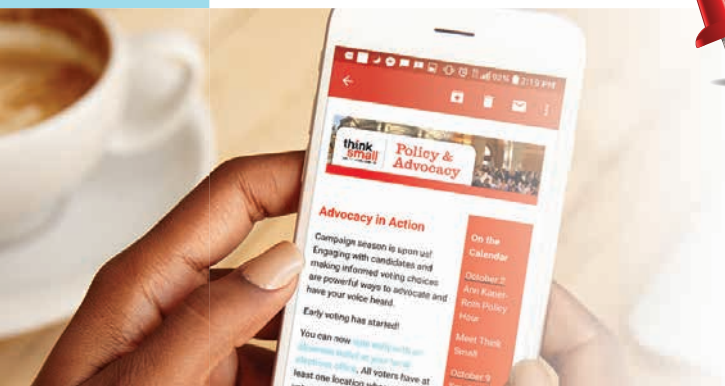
92% 2:15 PM

think small

Policy & Advocacy

Advocacy in Action

Campaign season is upon us! Engaging with candidates and making informed voting choices are powerful ways to advocate and have your voice heard.

Early voting has started!

You can now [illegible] absentee ballot at your local elections office. All voters have at least one location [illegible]

On the Calendar

October 5 Ann Kaner-Roth Policy Hour

Meet Think Small

October 9 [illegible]